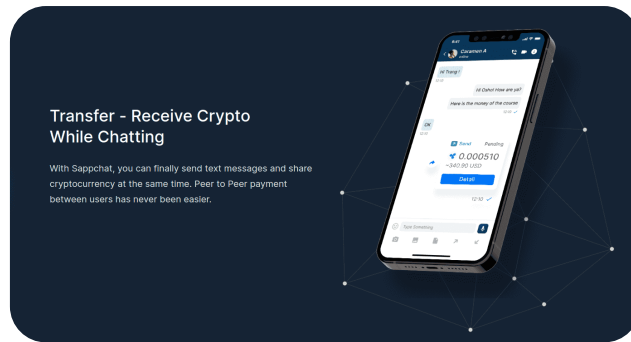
Transfer - Receive Crypto While Chatting

With Sappchat, you can finally send text messages and share cryptocurrency at the same time. Peer to Peer payment between users has never been easier.

9:41

Caramen A
online

Hi Trang !
10:10

Hi Daho! How are ya?

Here is the money of the course
10:10

OK
10:10

Panel
Pending
0.000510
~340.90 USD
Detail
12:10

Type Something